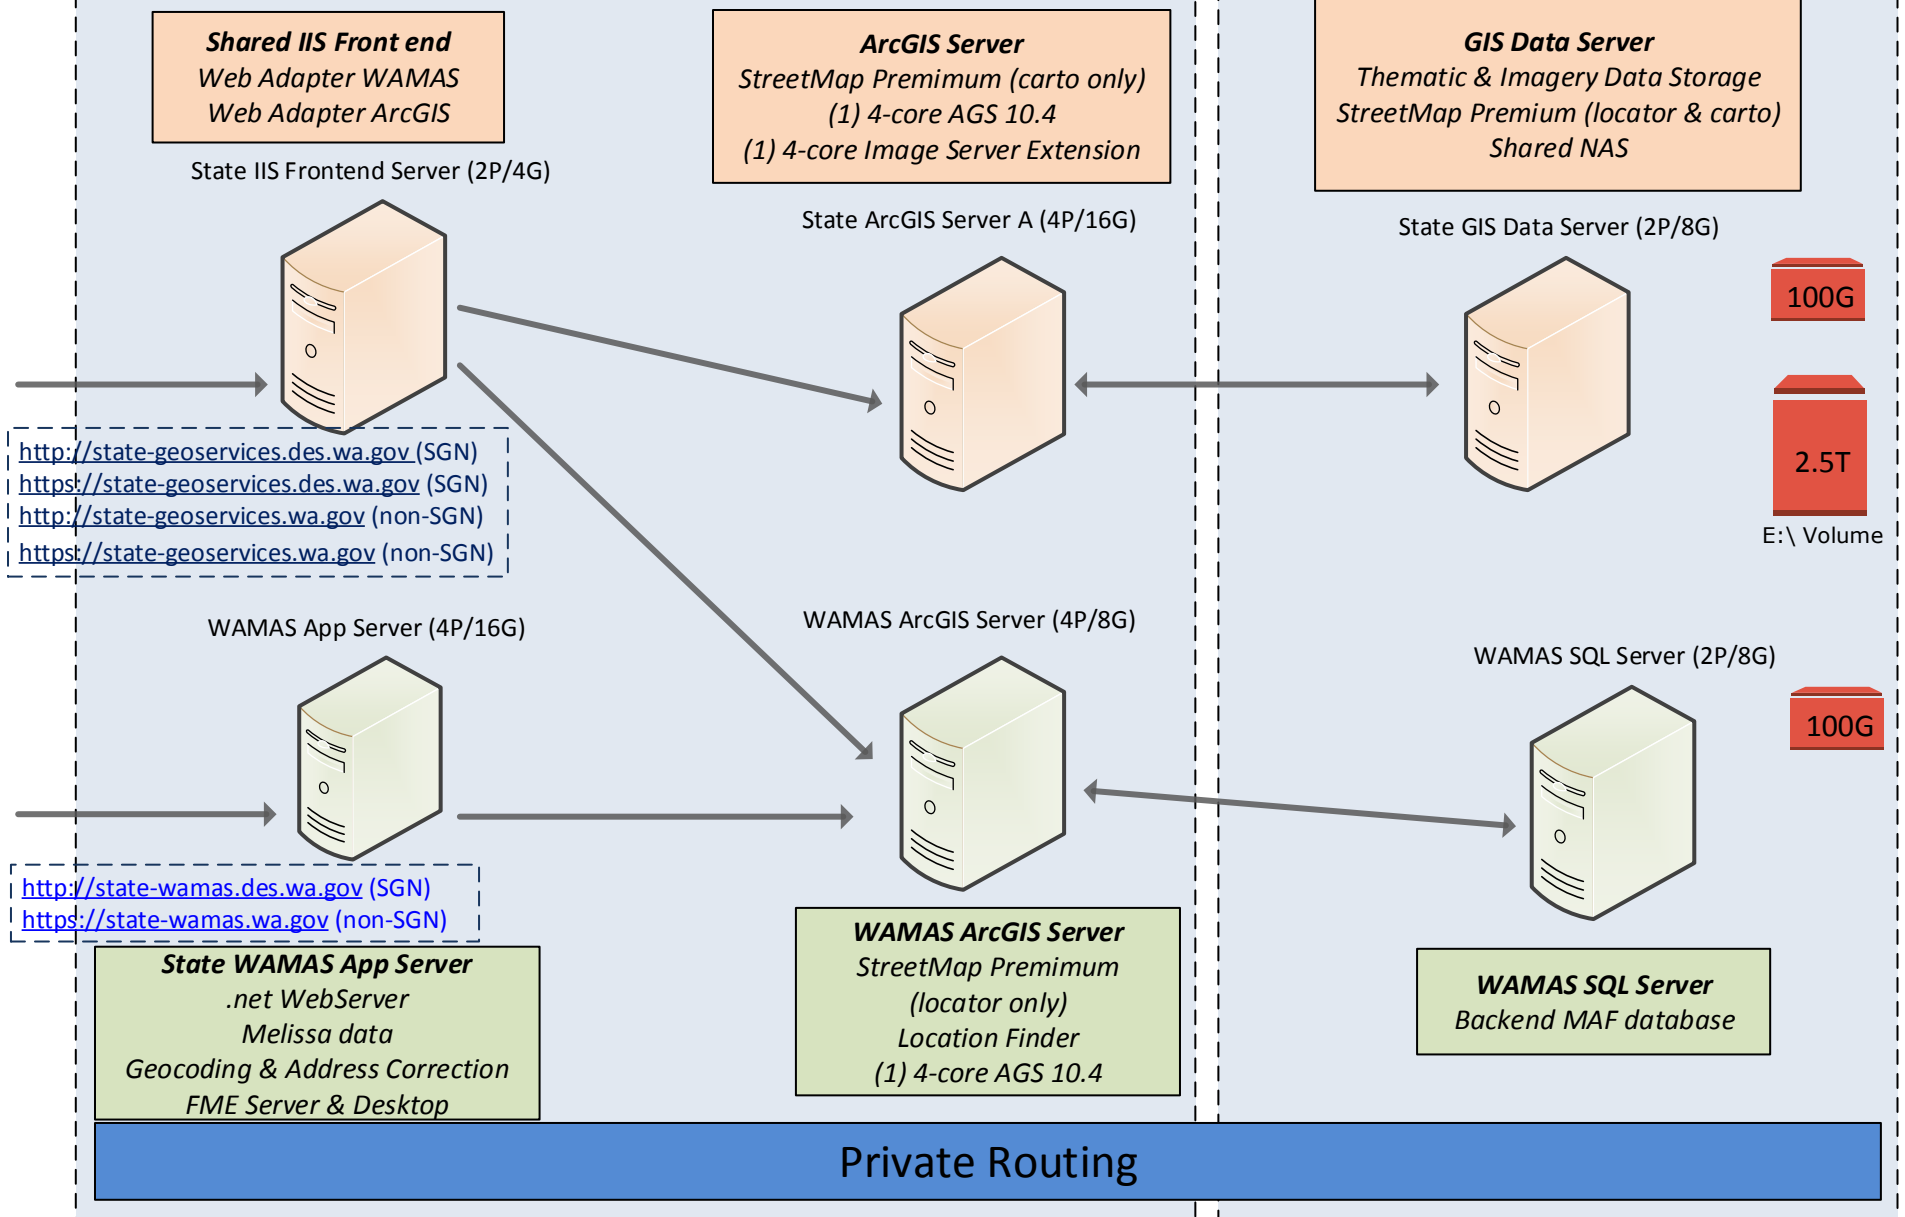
Shared IIS Front end
Web Adapter WAMAS
Web Adapter ArcGIS

State IIS Frontend Server (2P/4G)

ArcGIS Server
StreetMap Premimum (carto only)
(1) 4-core AGS 10.4
(1) 4-core Image Server Extension

State ArcGIS Server A (4P/16G)

GIS Data Server
Thematic & Imagery Data Storage
StreetMap Premium (locator & carto)
Shared NAS

State GIS Data Server (2P/8G)

100G

2.5T

E:\ Volume

http://state-geoservices.des.wa.gov (SGN)
https://state-geoservices.des.wa.gov (SGN)
http://state-geoservices.wa.gov (non-SGN)
https://state-geoservices.wa.gov (non-SGN)

WAMAS App Server (4P/16G)

WAMAS ArcGIS Server (4P/8G)

WAMAS SQL Server (2P/8G)

100G

http://state-wamas.des.wa.gov (SGN)
https://state-wamas.wa.gov (non-SGN)

State WAMAS App Server
.net WebServer
Melissa data
Geocoding & Address Correction
FME Server & Desktop

WAMAS ArcGIS Server
StreetMap Premimum
(locator only)
Location Finder
(1) 4-core AGS 10.4

WAMAS SQL Server
Backend MAF database

Private Routing